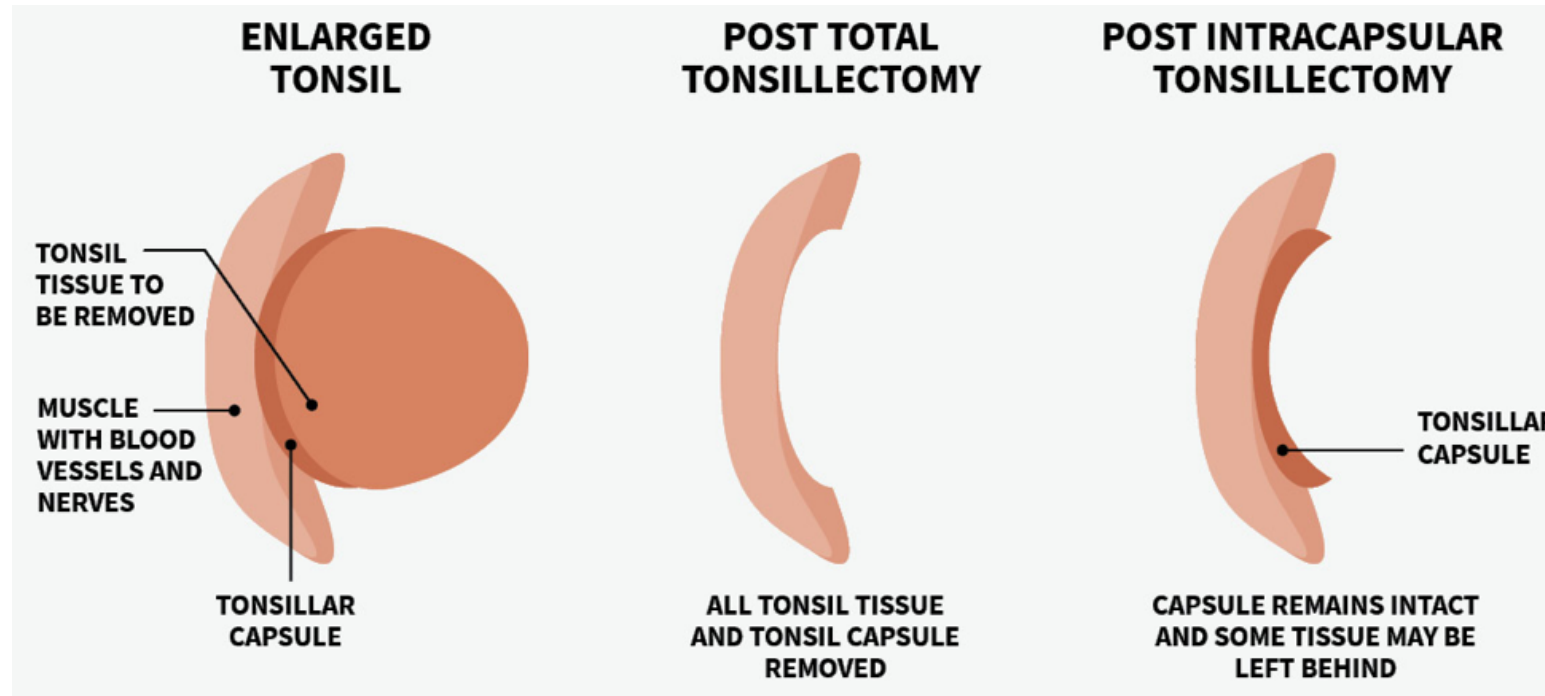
ENLARGED TONSIL

TONSIL TISSUE TO BE REMOVED

MUSCLE WITH BLOOD VESSELS AND NERVES

TONSILLAR CAPSULE

POST TOTAL TONSILLECTOMY

ALL TONSIL TISSUE AND TONSIL CAPSULE REMOVED

POST INTRACAPSULAR TONSILLECTOMY

TONSILLA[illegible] CAPSULE

CAPSULE REMAINS INTACT AND SOME TISSUE MAY BE LEFT BEHIND